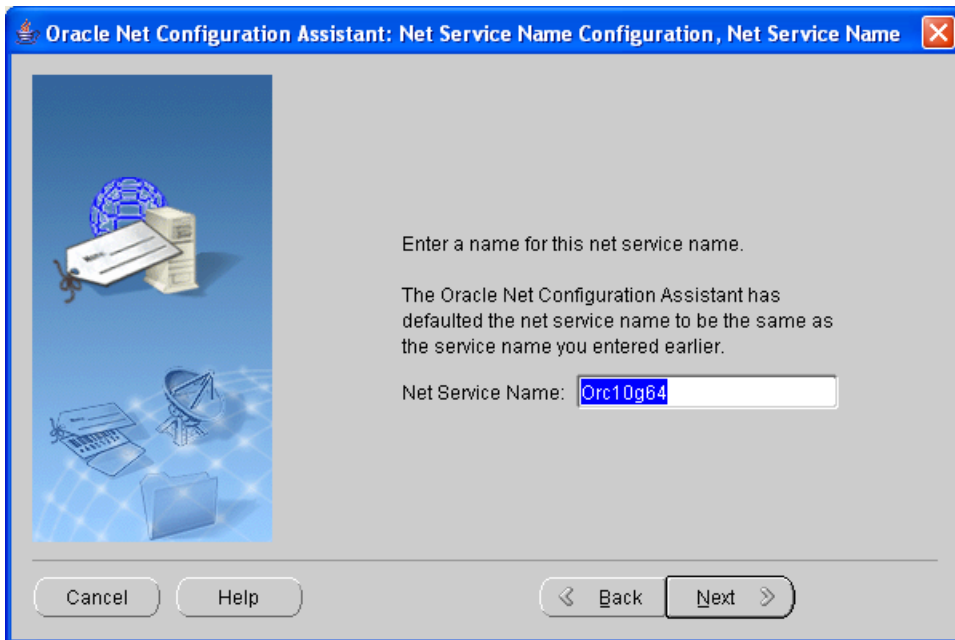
Oracle Net Configuration Assistant: Net Service Name Configuration, Net Service Name

Enter a name for this net service name.

The Oracle Net Configuration Assistant has defaulted the net service name to be the same as the service name you entered earlier.

Net Service Name: Orc10g64

Cancel

Help

Back

Next